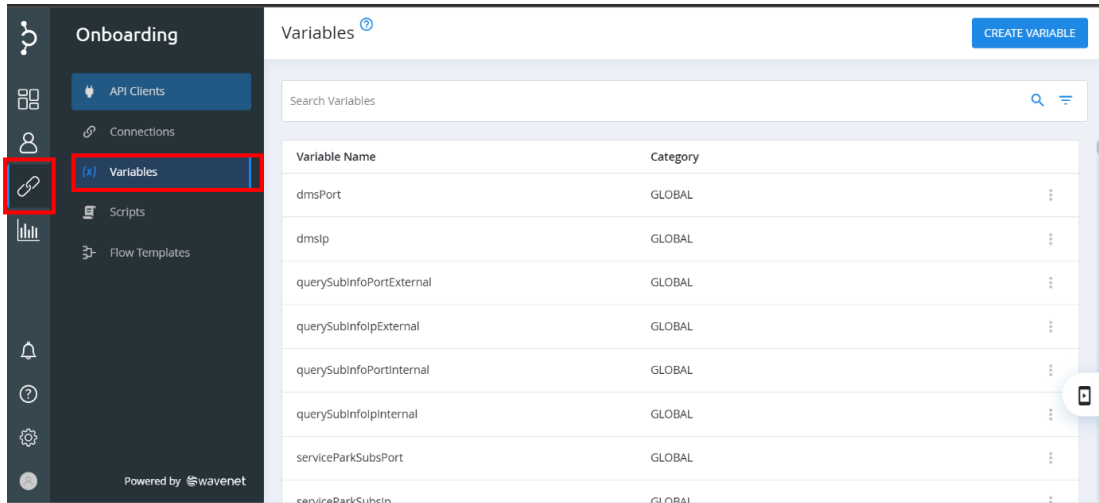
Onboarding

API Clients
Connections
(x) Variables
Scripts
Flow Templates

Powered by wavenet

Variables ?

CREATE VARIABLE

Search Variables

| Variable Name | Category |
|---|---|
| dmsPort | GLOBAL |
| dmsIp | GLOBAL |
| querySubInfoPortExternal | GLOBAL |
| querySubInfoIpExternal | GLOBAL |
| querySubInfoPortInternal | GLOBAL |
| querySubInfoIpInternal | GLOBAL |
| serviceParkSubsPort | GLOBAL |
| serviceParkSubsIp | GLOBAL |